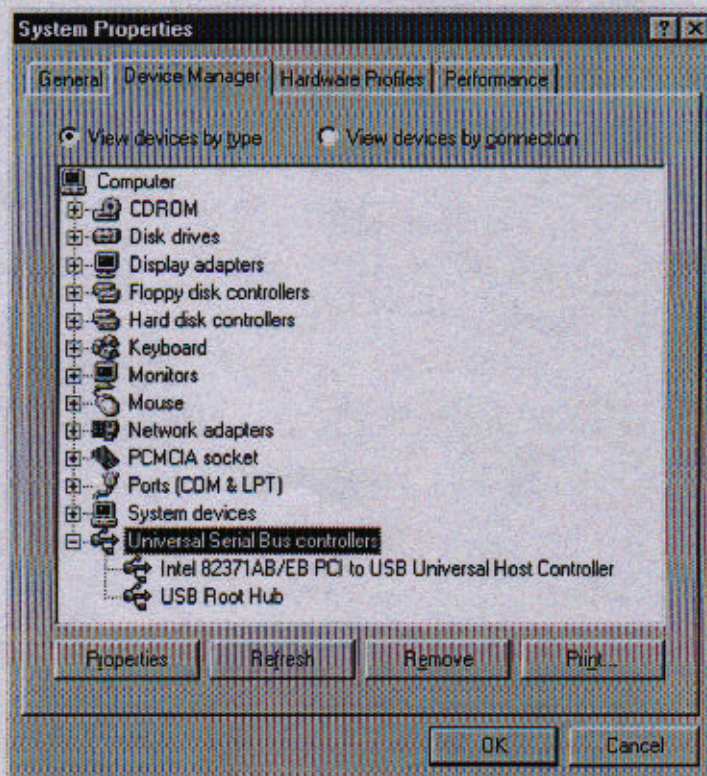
System Properties

?

General | Device Manager | Hardware Profiles | Performance

View devices by type
View devices by connection

Computer
CDROM
Disk drives
Display adapters
Floppy disk controllers
Hard disk controllers
Keyboard
Monitors
Mouse
Network adapters
PCMCIA socket
Ports (COM & LPT)
System devices
Universal Serial Bus controllers
Intel 82371AB/EB PCI to USB Universal Host Controller
USB Root Hub

Properties | Refresh | Remove | Print...

OK | Cancel